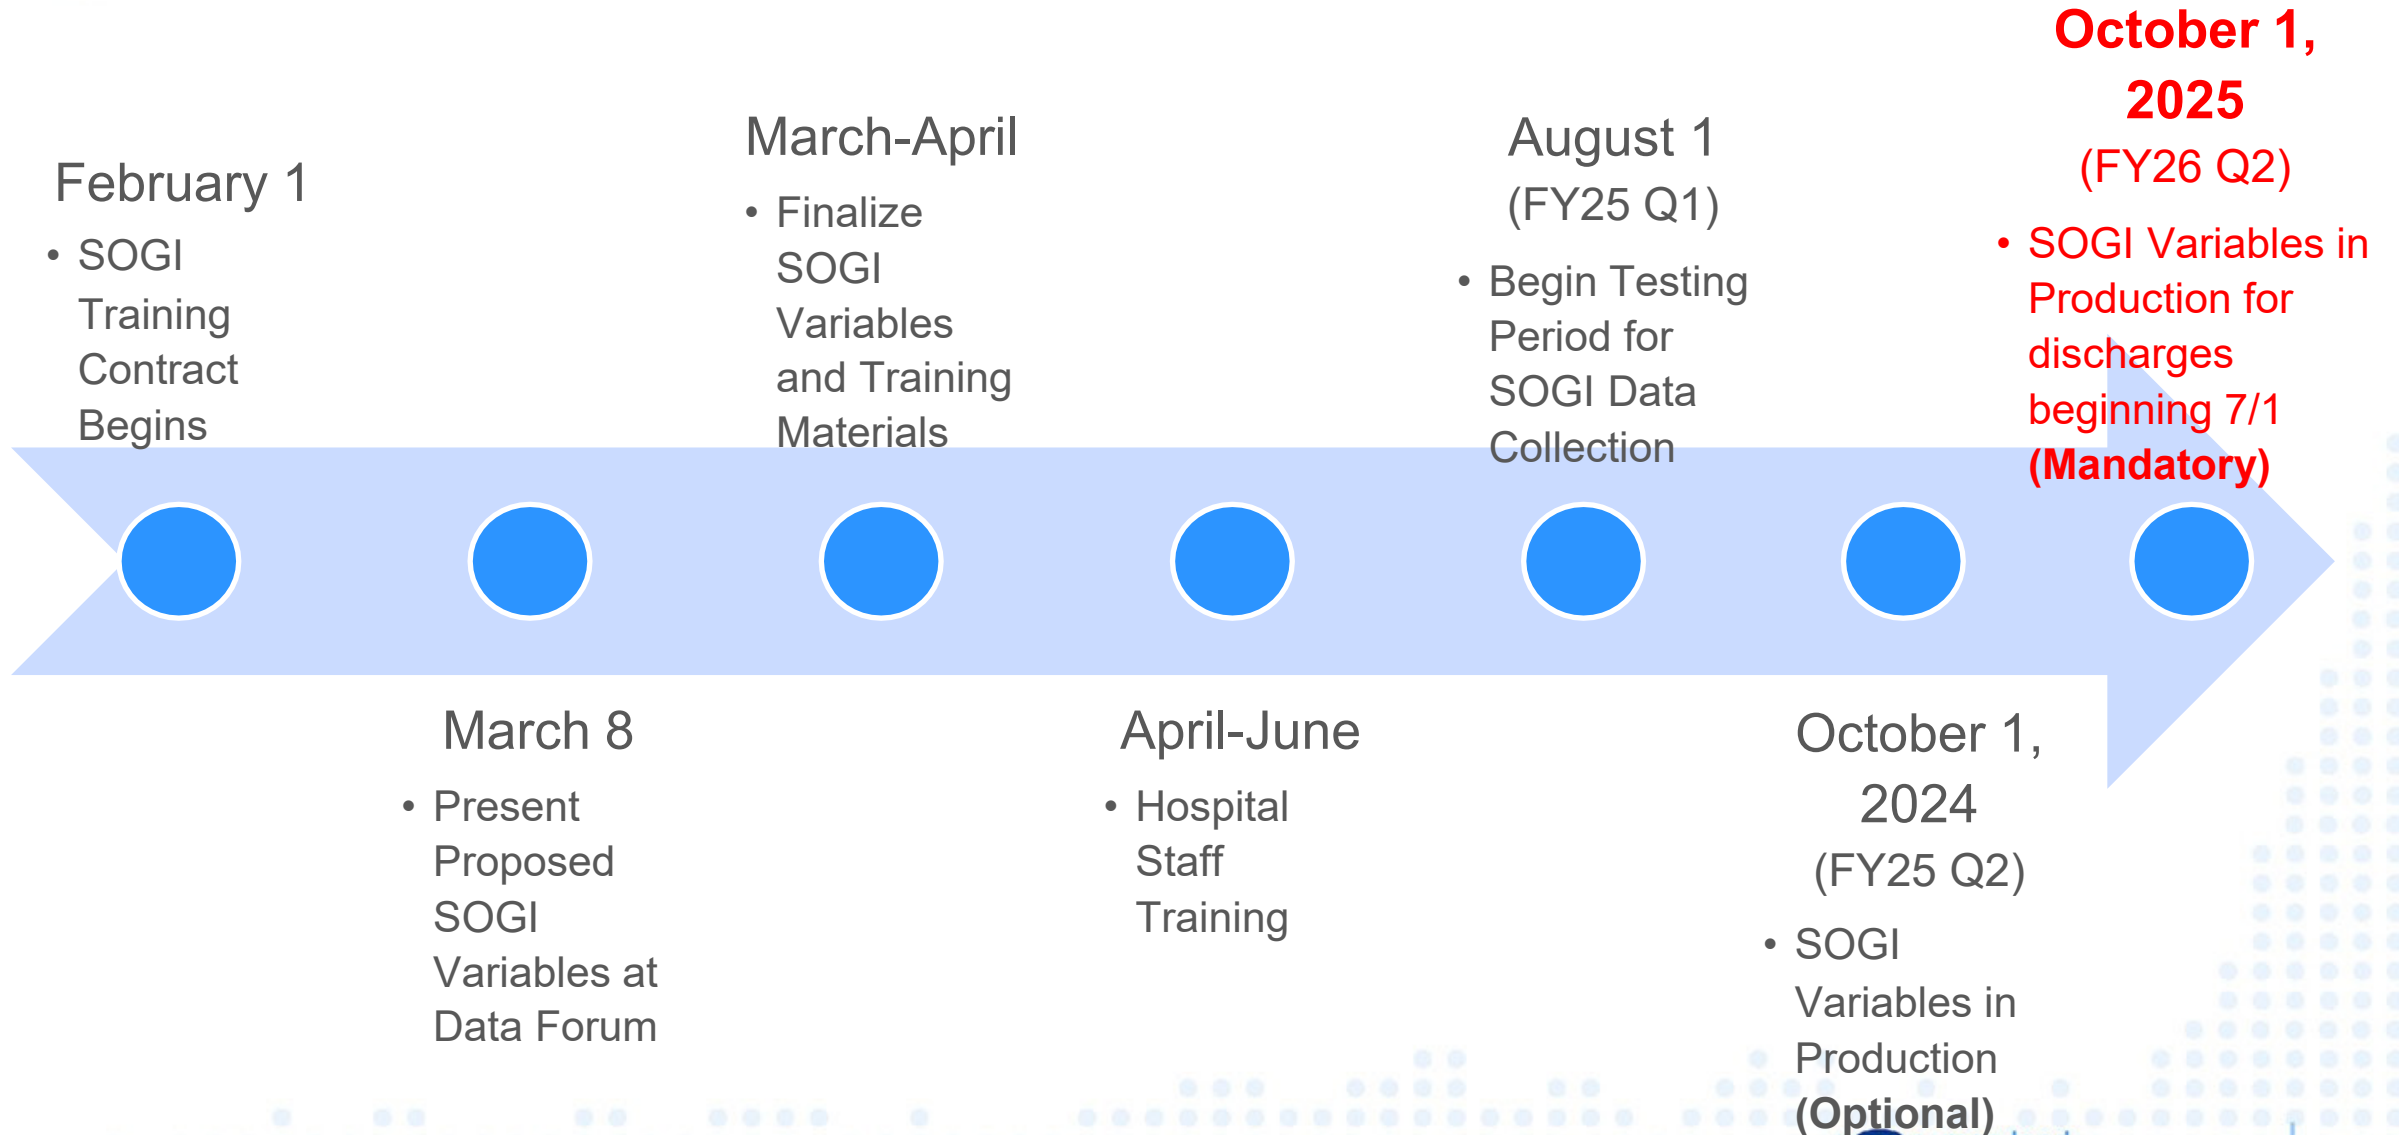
February 1

• SOGI Training Contract Begins

March-April

• Finalize SOGI Variables and Training Materials

August 1
(FY25 Q1)

• Begin Testing Period for SOGI Data Collection

October 1, 2025
(FY26 Q2)

• SOGI Variables in Production for discharges beginning 7/1 **(Mandatory)**

March 8

• Present Proposed SOGI Variables at Data Forum

April-June

• Hospital Staff Training

October 1, 2024
(FY25 Q2)

• SOGI Variables in Production **(Optional)**